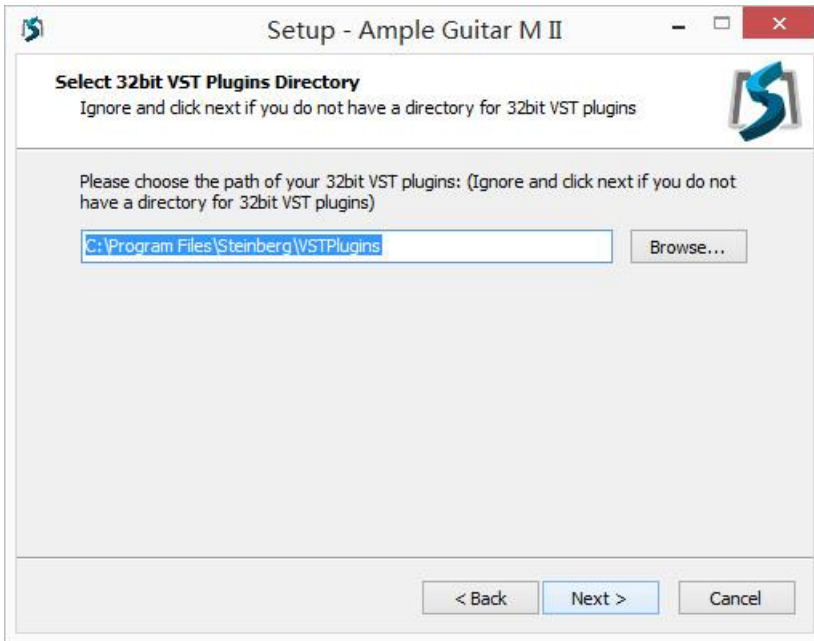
Setup - Ample Guitar M II

Select 32bit VST Plugins Directory
Ignore and click next if you do not have a directory for 32bit VST plugins

Please choose the path of your 32bit VST plugins: (Ignore and click next if you do not have a directory for 32bit VST plugins)

C:\Program Files\Steinberg\VSTPlugins

Browse...

< Back

Next >

Cancel